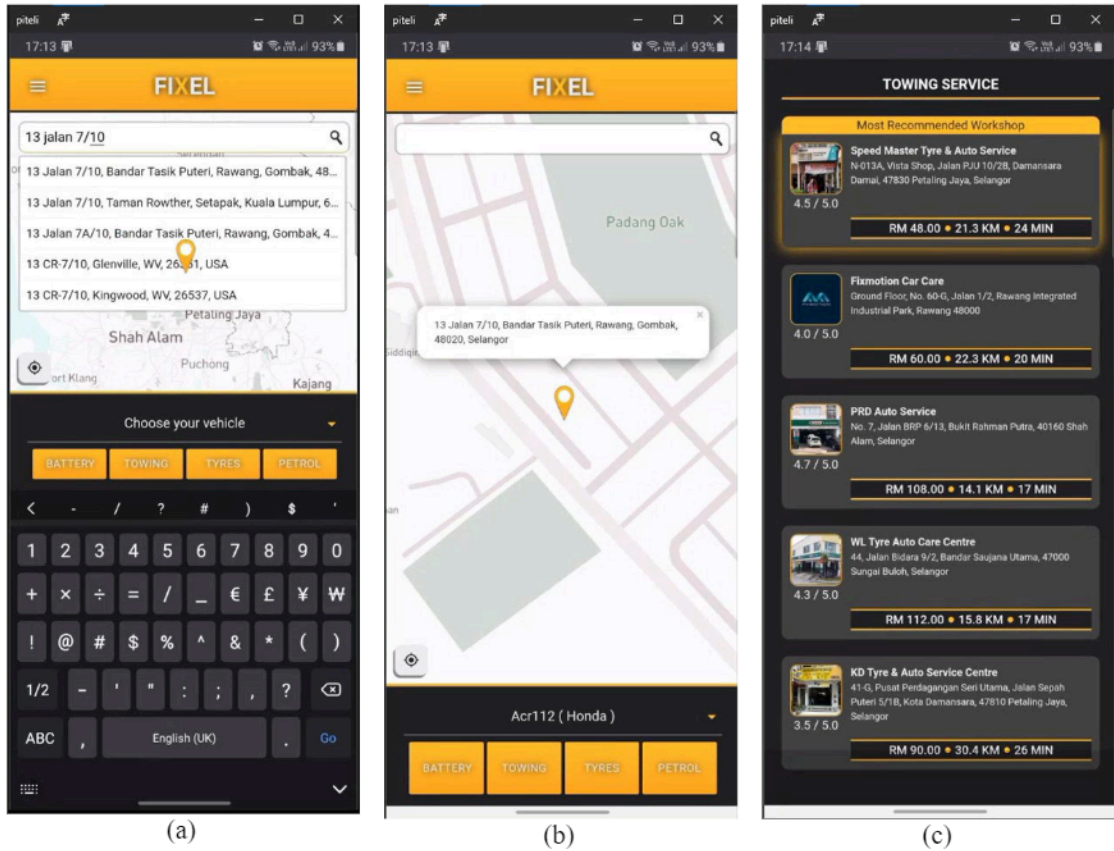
piteli

17:13

93%

FIXEL

13 jalan 7/10

13 Jalan 7/10, Bandar Tasik Puteri, Rawang, Gombak, 48...

13 Jalan 7/10, Taman Rowther, Setapak, Kuala Lumpur, 6...

13 Jalan 7A/10, Bandar Tasik Puteri, Rawang, Gombak, 4...

13 CR-7/10, Glenville, WV, 26351, USA

13 CR-7/10, Kingwood, WV, 26537, USA

Petaling Jaya

Shah Alam

Puchong

Port Klang

Kajang

Choose your vehicle

BATTERY TOWING TYRES PETROL

< - / ? # ) $ '

1 2 3 4 5 6 7 8 9 0

+ × ÷ = / _ € £ ¥ ₩

! @ # $ % ^ & * ( )

1/2 - ' " : ; , ?

ABC , English (UK) . Go

(a)

piteli

17:13

93%

FIXEL

Padang Oak

13 Jalan 7/10, Bandar Tasik Puteri, Rawang, Gombak, 48020, Selangor

Acr112 ( Honda )

BATTERY TOWING TYRES PETROL

(b)

piteli

17:14

93%

TOWING SERVICE

Most Recommended Workshop

Speed Master Tyre & Auto Service
N-013A, Vista Shop, Jalan PJU 10/2B, Damansara Damai, 47830 Petaling Jaya, Selangor
4.5 / 5.0
RM 48.00 • 21.3 KM • 24 MIN

Fixmotion Car Care
Ground Floor, No. 60-G, Jalan 1/2, Rawang Integrated Industrial Park, Rawang 48000
4.0 / 5.0
RM 60.00 • 22.3 KM • 20 MIN

PRD Auto Service
No. 7, Jalan BRP 6/13, Bukit Rahman Putra, 40160 Shah Alam, Selangor
4.7 / 5.0
RM 108.00 • 14.1 KM • 17 MIN

WL Tyre Auto Care Centre
44, Jalan Bidara 9/2, Bandar Saujana Utama, 47000 Sungai Buloh, Selangor
4.3 / 5.0
RM 112.00 • 15.8 KM • 17 MIN

KD Tyre & Auto Service Centre
41-G, Pusat Perdagangan Seri Utama, Jalan Sepah Puteri 5/1B, Kota Damansara, 47810 Petaling Jaya, Selangor
3.5 / 5.0
RM 90.00 • 30.4 KM • 26 MIN

(c)